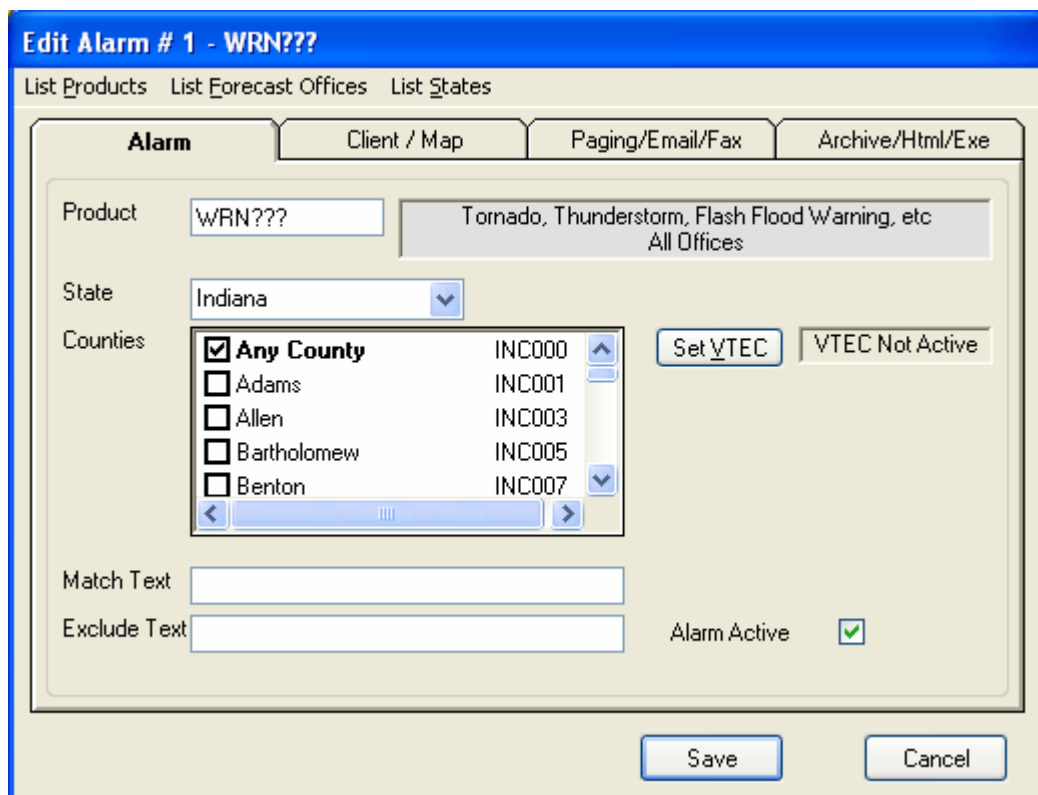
Edit Alarm # 1 - WRN???

List Products List Forecast Offices List States

Alarm | Client / Map | Paging/Email/Fax | Archive/Html/Exe

Product WRN???

Tornado, Thunderstorm, Flash Flood Warning, etc
All Offices

State Indiana

Counties

☑ Any County INC000
☐ Adams INC001
☐ Allen INC003
☐ Bartholomew INC005
☐ Benton INC007

Set VTEC

VTEC Not Active

Match Text

Exclude Text

Alarm Active ☑

Save

Cancel